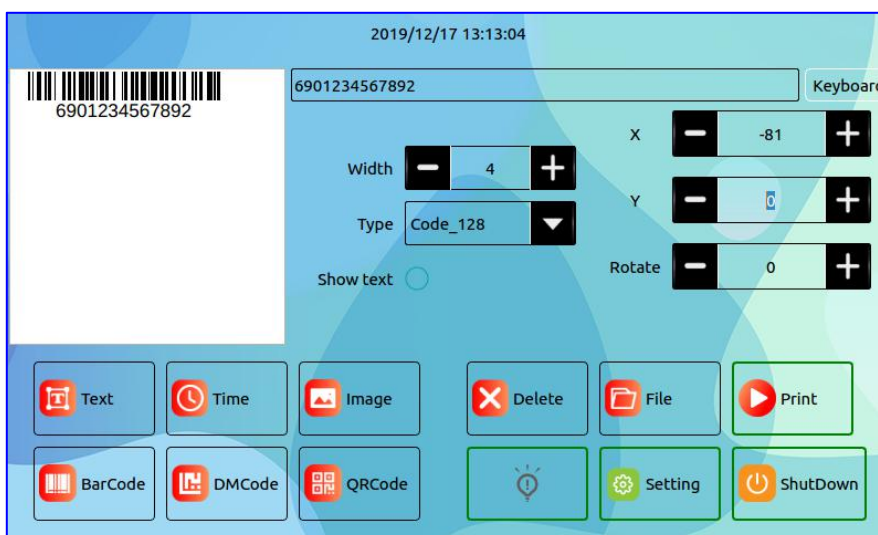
2019/12/17 13:13:04

6901234567892

6901234567892

Keyboa

X

-81

Width

4

Y

0

Type

Code_128

Rotate

0

Show text

Text

Time

Image

Delete

File

Print

BarCode

DMCode

QRCode

Setting

ShutDown